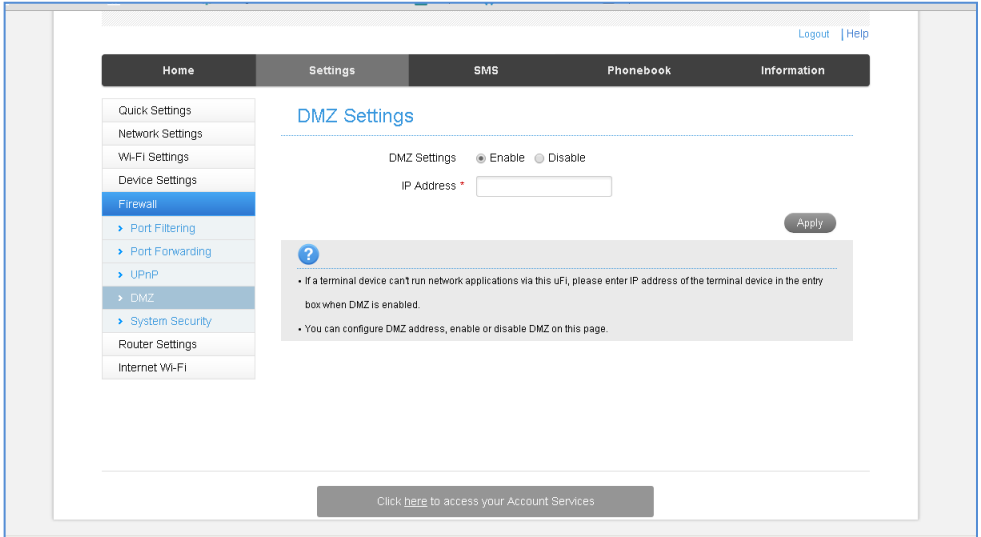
Logout | Help

Home Settings SMS Phonebook Information

Quick Settings
Network Settings
Wi-Fi Settings
Device Settings
Firewall
› Port Filtering
› Port Forwarding
› UPnP
› DMZ
› System Security
Router Settings
Internet Wi-Fi

DMZ Settings

DMZ Settings ◉ Enable ○ Disable

IP Address *

Apply

?

• If a terminal device can't run network applications via this uFi, please enter IP address of the terminal device in the entry box when DMZ is enabled.

• You can configure DMZ address, enable or disable DMZ on this page.

Click here to access your Account Services